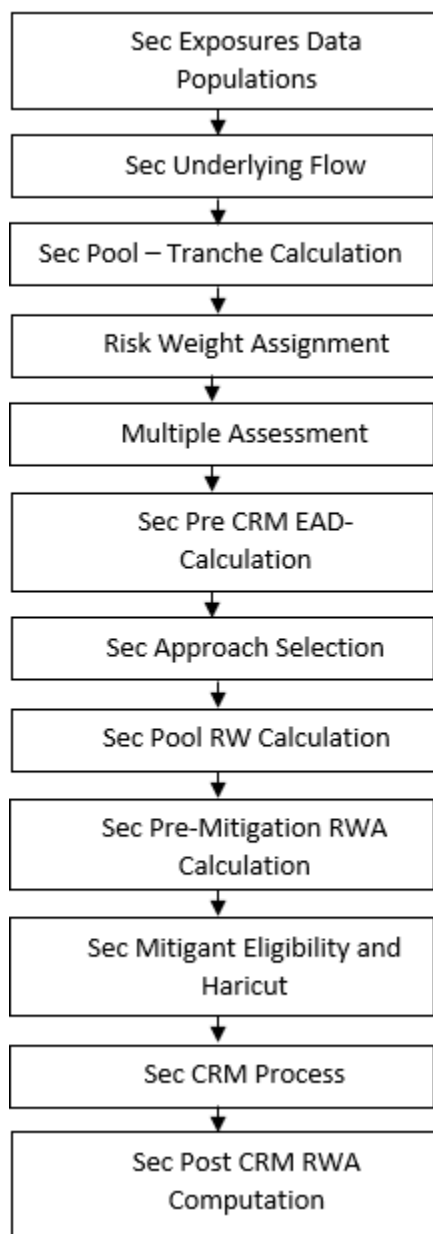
Sec Exposures Data Populations

Sec Underlying Flow

Sec Pool – Tranche Calculation

Risk Weight Assignment

Multiple Assessment

Sec Pre CRM EAD-Calculation

Sec Approach Selection

Sec Pool RW Calculation

Sec Pre-Mitigation RWA Calculation

Sec Mitigant Eligibility and Haricut

Sec CRM Process

Sec Post CRM RWA Computation